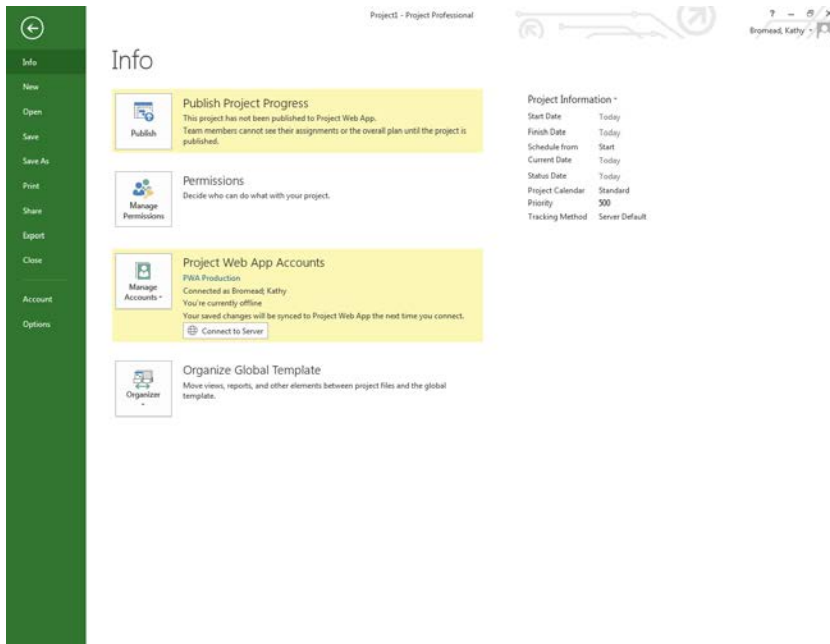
Project1 - Project Professional

? – ⧉ ×

Bromead, Kathy ▾

Info
New
Open
Save
Save As
Print
Share
Export
Close
Account
Options

Info

Publish

Publish Project Progress
This project has not been published to Project Web App.
Team members cannot see their assignments or the overall plan until the project is published.

Manage Permissions

Permissions
Decide who can do what with your project.

Manage Accounts ▾

Project Web App Accounts
PWA Production
Connected as Bromead, Kathy
You're currently offline
Your saved changes will be synced to Project Web App the next time you connect.
Connect to Server

Organizer

Organize Global Template
Move views, reports, and other elements between project files and the global template.

Project Information ▾

| | |
|---|---|
| Start Date | Today |
| Finish Date | Today |
| Schedule from | Start |
| Current Date | Today |
| Status Date | Today |
| Project Calendar | Standard |
| Priority | 500 |
| Tracking Method | Server Default |